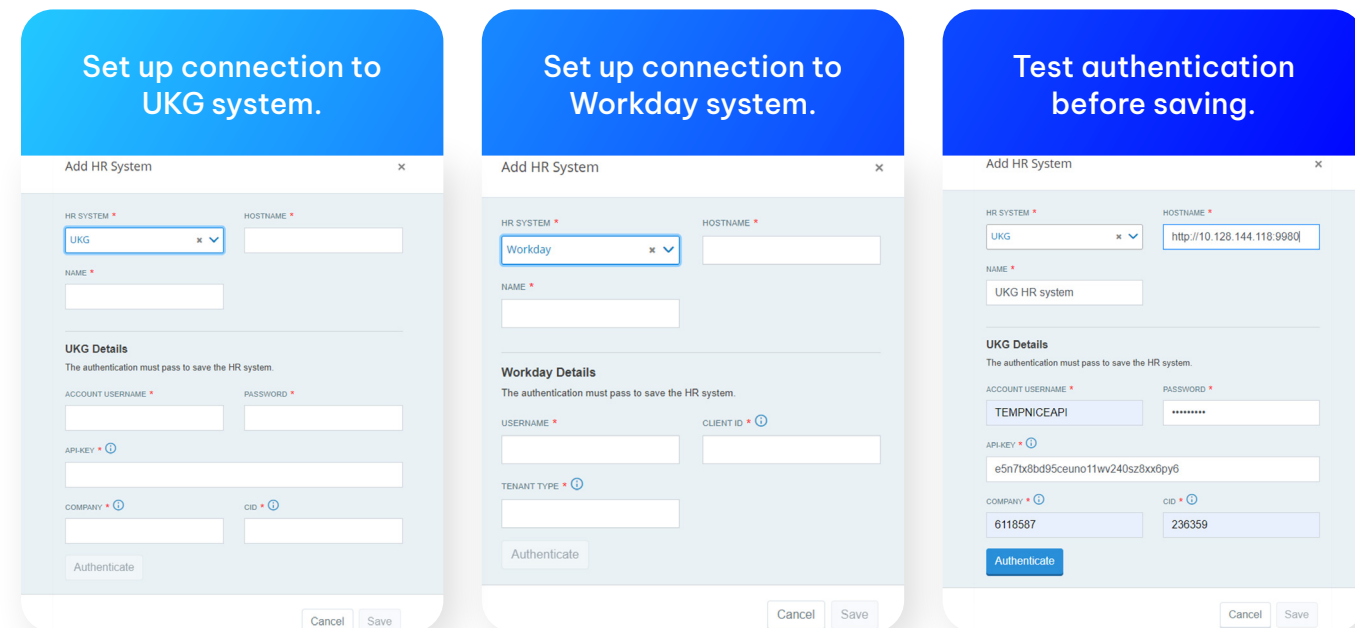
Set up connection to UKG system.

Add HR System ×

HR SYSTEM *
UKG
HOSTNAME *
NAME *

UKG Details
The authentication must pass to save the HR system.
ACCOUNT USERNAME *
PASSWORD *
API-KEY *
COMPANY *
CID *
Authenticate

Cancel Save

Set up connection to Workday system.

Add HR System ×

HR SYSTEM *
Workday
HOSTNAME *
NAME *

Workday Details
The authentication must pass to save the HR system.
USERNAME *
CLIENT ID *
TENANT TYPE *
Authenticate

Cancel Save

Test authentication before saving.

Add HR System ×

HR SYSTEM *
UKG
HOSTNAME *
http://10.128.144.118:9980
NAME *
UKG HR system

UKG Details
The authentication must pass to save the HR system.
ACCOUNT USERNAME *
TEMPNICEAPI
PASSWORD *
•••••••••
API-KEY *
e5n7tx8bd95ceuno11wv240sz8xx6py6
COMPANY *
6118587
CID *
236359
Authenticate

Cancel Save